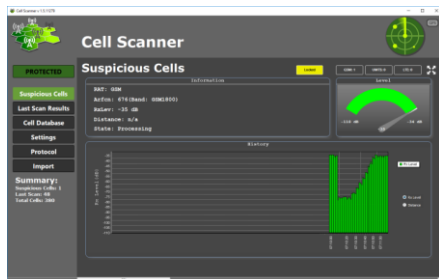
Cell Scanner v 1.0.1078

Cell Scanner

PROTECTED

Suspicious Cells

Last Scan Results

Cell Database

Settings

Protocol

Import

Summary:
Suspicious Cells: 1
Last Scan: 68
Total Cells: 388

Suspicious Cells

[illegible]

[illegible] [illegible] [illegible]

Information

RAT: GSM
Arfcn: 676(Band: GSM1800)
RxLev: -35 dB
Distance: n/a
State: Processing

Level

-110 dB

-30 dB

History

Rx Level [dB]

Rx Level

Rx Level

Distance